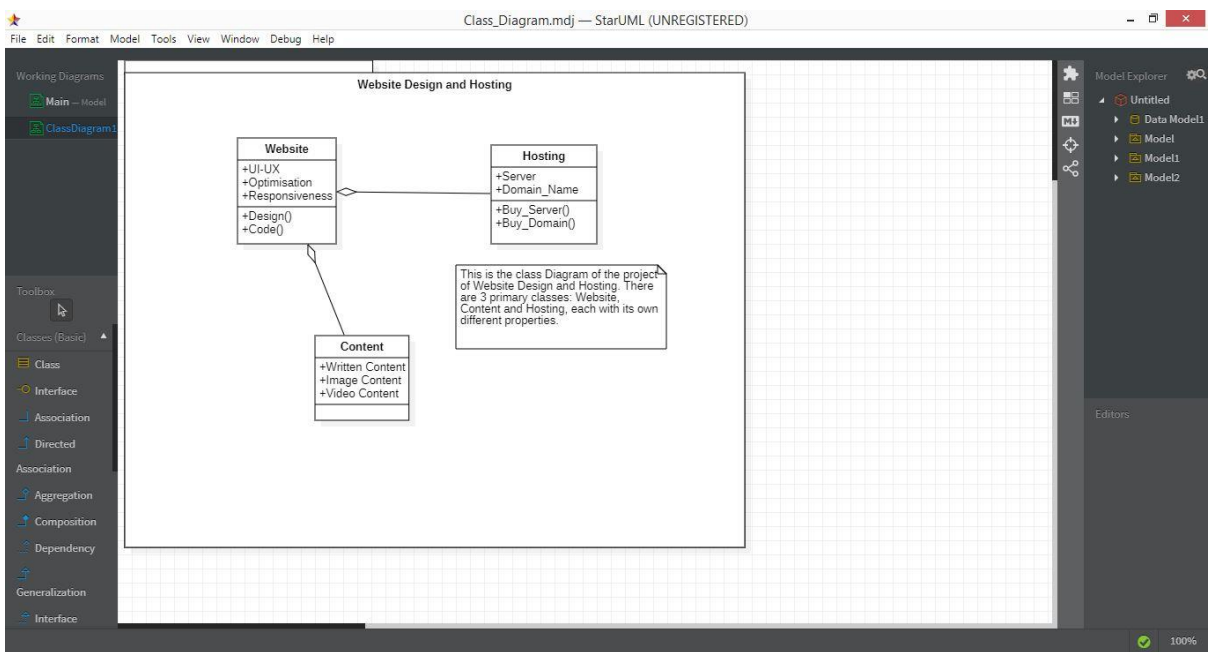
Class_Diagram.mdj — StarUML (UNREGISTERED)

File Edit Format Model Tools View Window Debug Help

Working Diagrams
Main — Model
ClassDiagram1

Toolbox
Classes (Basic)
Class
Interface
Association
Directed Association
Aggregation
Composition
Dependency
Generalization
Interface

Website Design and Hosting

Website
+UI-UX
+Optimisation
+Responsiveness
+Design()
+Code()

Hosting
+Server
+Domain_Name
+Buy_Server()
+Buy_Domain()

This is the class Diagram of the project of Website Design and Hosting. There are 3 primary classes: Website, Content and Hosting, each with its own different properties.

Content
+Written Content
+Image Content
+Video Content

Model Explorer
Untitled
Data Model1
Model
Model1
Model2

Editors

100%